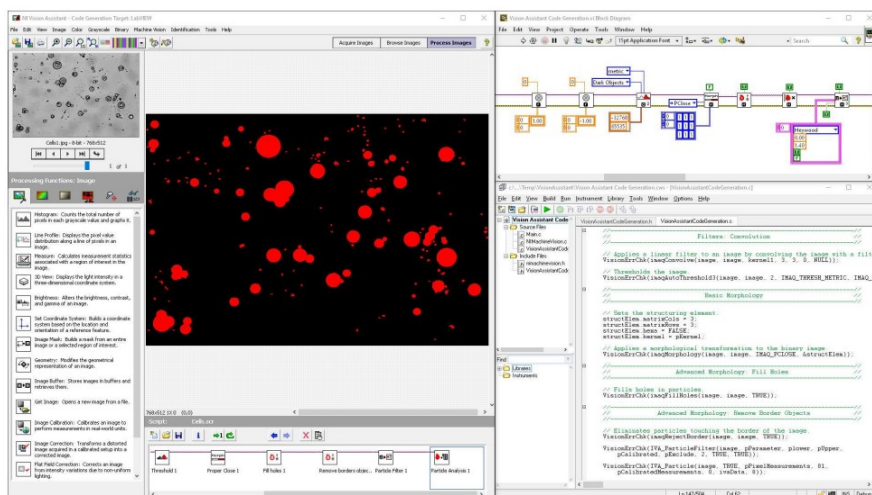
NI Vision Assistant - Code Generation Target: LabVIEW

File Edit View Image Color Grayscale Binary Machine Vision Identification Tools Help

Acquire Images Browse Images Process Images

Cells1.jpg - 8-bit - 768x512

1 of 1

Processing Functions: Image

Histogram: Counts the total number of pixels in each grayscale value and graphs it.

Line Profile: Displays the grayscale distribution along a line of pixels in an image.

Measure: Calculates measurement statistics associated with a region of interest in the image.

3D View: Displays the light intensity in a three-dimensional coordinate system.

Brightness: Alters the brightness, contrast, and gamma of an image.

Set Coordinate System: Builds a coordinate system based on the location and orientation of a reference feature.

Image Mask: Builds a mask from an entire image or a selected region of interest.

Geometry: Modifies the geometrical representation of an image.

Image Buffer: Stores images in buffers and retrieves them.

Get Image: Opens a new image from a file.

Image Calibration: Calibrates an image to perform measurements in real-world units.

Image Correction: Transforms a distorted image acquired in a calibrated setup into a corrected image.

Flat Field Correction: Corrects an image from intensity variations due to non-uniform lighting.

768x512 1X 0.0 (0,0)

Script: Cells.scr

Threshold 1 | Proper Close 1 | Fill holes 1 | Remove borders objec... | Particle Filter 1 | Particle Analysis 1

Vision Assistant Code Generation.vi Block Diagram

File Edit View Project Operate Tools Window Help

15pt Application Font

Search

Isodata

Dark Objects

PClose

Hexagonal

VisionAssistantCodeGeneration.c

File Edit View Build Run Instrument Library Tools Window Options Help

Vision Assistant Code

Source Files
Main.c
NIMachineVision.c
VisionAssistantCode

Include Files
nimachinevision.h
VisionAssistantCode

VisionAssistantCodeGeneration.h VisionAssistantCodeGeneration.c

// Filters: Convolution

// Applies a linear filter to an image by convolving the image with a filt
VisionErrChk(imaqConvolve(image, image, kernel1, 3, 3, 0, NULL));

// Thresholds the image.
VisionErrChk(imaqAutoThreshold2(image, image, 2, IMAQ_THRESH_METRIC, IMAQ_

// Basic Morphology

// Sets the structuring element.
structElem.matrixCols = 3;
structElem.matrixRows = 3;
structElem.hexa = FALSE;
structElem.kernel = pKernel;

// Applies a morphological transformation to the binary image.
VisionErrChk(imaqMorphology(image, image, IMAQ_PCLOSE, &structElem));

// Advanced Morphology: Fill Holes

// Fill holes in particles.
VisionErrChk(imaqFillHoles(image, image, TRUE));

// Advanced Morphology: Remove Border Objects

// Eliminates particles touching the border of the image.
VisionErrChk(imaqRejectBorder(image, image, TRUE));

VisionErrChk(IVA_ParticleFilter(image, pParameter, plower, pUpper,
pCalibrated, pExclude, 2, TRUE, TRUE));

VisionErrChk(IVA_Particle(image, TRUE, pPixelMeasurements, 81,
pCalibratedMeasurements, 0, ivaData, 8));

Find
Libraries
Instruments